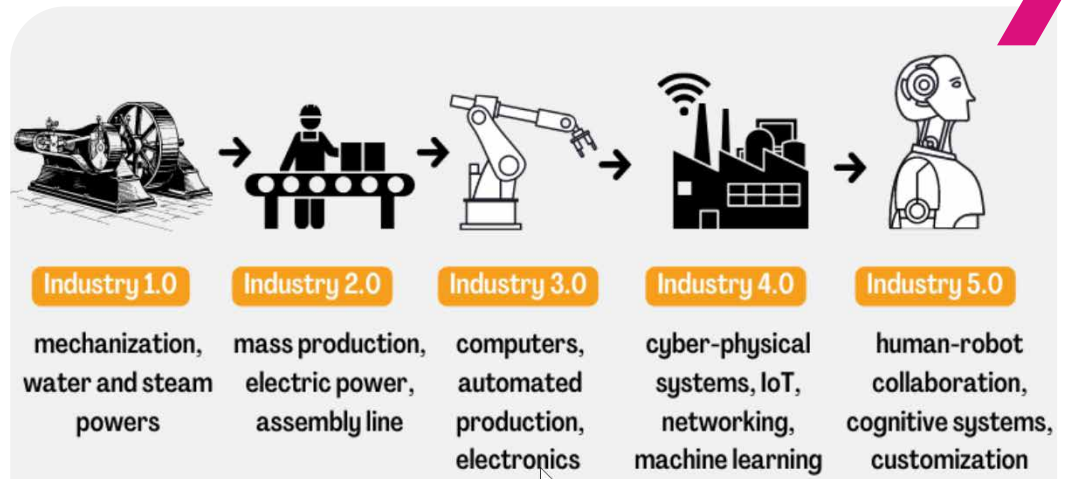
Industry 1.0

mechanization, water and steam powers

Industry 2.0

mass production, electric power, assembly line

Industry 3.0

computers, automated production, electronics

Industry 4.0

cyber-physical systems, IoT, networking, machine learning

Industry 5.0

human-robot collaboration, cognitive systems, customization